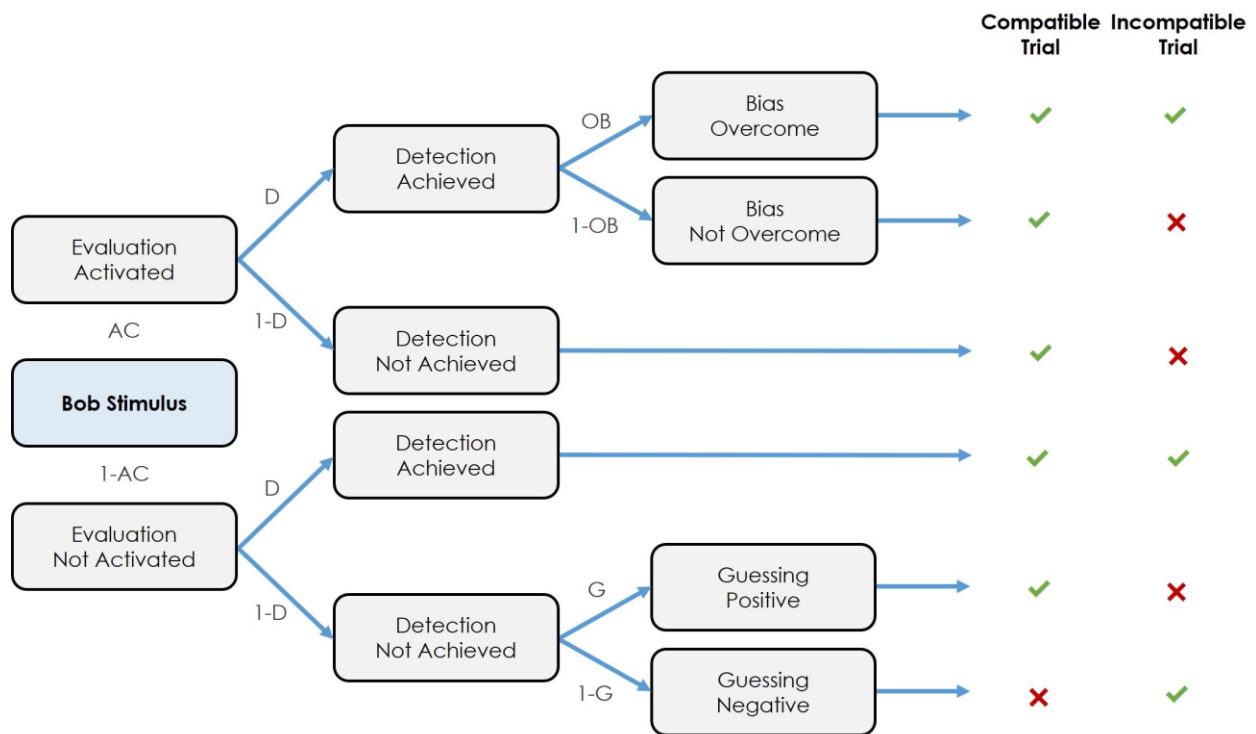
Compatible Trial

Incompatible Trial

Evaluation Activated

AC

Bob Stimulus

1-AC

Evaluation Not Activated

D

1-D

Detection Achieved

OB

1-OB

Bias Overcome

✓ ✓

Bias Not Overcome

✓ ✗

Detection Not Achieved

✓ ✗

D

1-D

Detection Achieved

✓ ✓

Detection Not Achieved

G

1-G

Guessing Positive

✓ ✗

Guessing Negative

✗ ✓